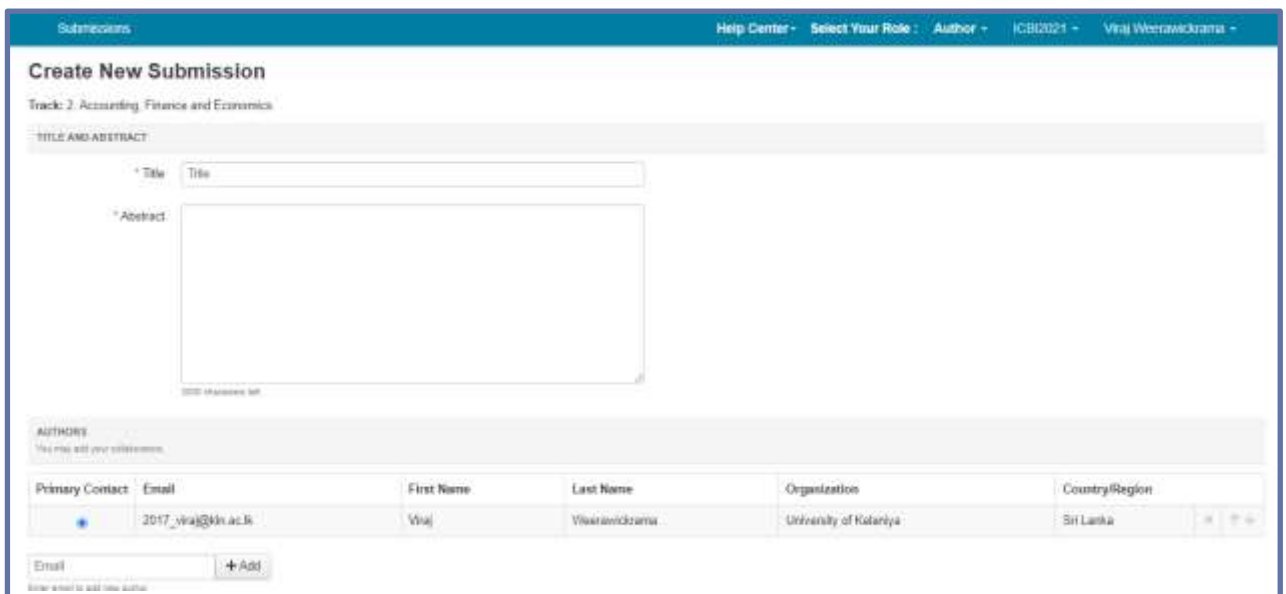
Submissions

Help Center - Select Your Role : Author - ICBI2021 - Viraj Weerawickrama -

Create New Submission

Track: 2. Accounting, Finance and Economics

TITLE AND ABSTRACT

* Title Title

* Abstract

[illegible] characters left

AUTHORS
You may add your collaborators.

| Primary Contact | Email | First Name | Last Name | Organization | Country/Region |
|---|---|---|---|---|---|
| | 2017_viraj@kln.ac.lk | Viraj | Weerawickrama | University of Kelaniya | Sri Lanka |

Email + Add

Enter email to add new author